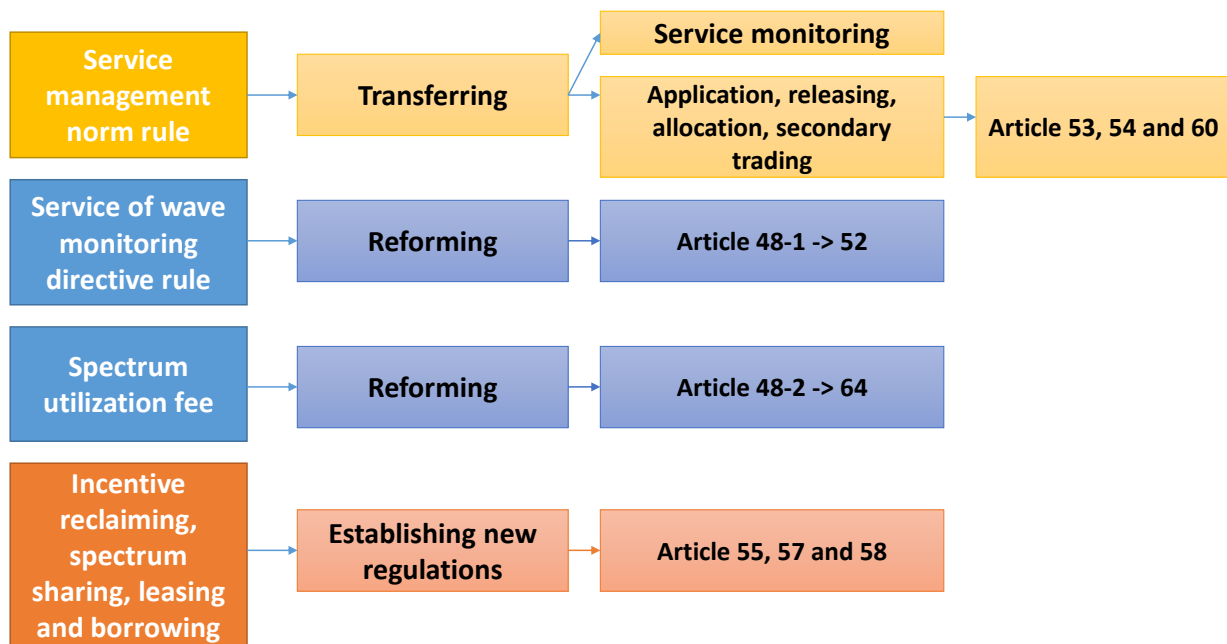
Service management norm rule

Transferring

Service monitoring

Application, releasing, allocation, secondary trading

Article 53, 54 and 60

Service of wave monitoring directive rule

Reforming

Article 48-1 -> 52

Spectrum utilization fee

Reforming

Article 48-2 -> 64

Incentive reclaiming, spectrum sharing, leasing and borrowing

Establishing new regulations

Article 55, 57 and 58